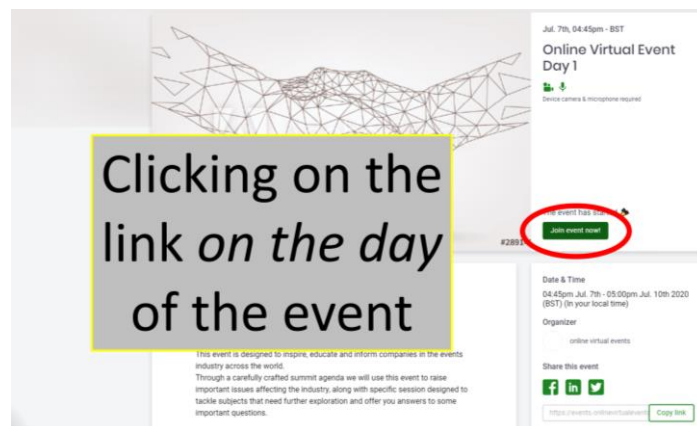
Jul. 7th, 04:45pm - BST

Online Virtual Event Day 1

Device camera & microphone required

Clicking on the link *on the day* of the event

The event has sta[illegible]

Join event now!

#2891

Date & Time

04:45pm Jul. 7th - 05:00pm Jul. 10th 2020 (BST) (In your local time)

Organizer

online virtual events

Share this event

https://events.onlinevirtualevent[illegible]

Copy link

This event is designed to inspire, educate and inform companies in the events industry across the world.

Through a carefully crafted summit agenda we will use this event to raise important issues affecting the industry, along with specific session designed to tackle subjects that need further exploration and offer you answers to some important questions.